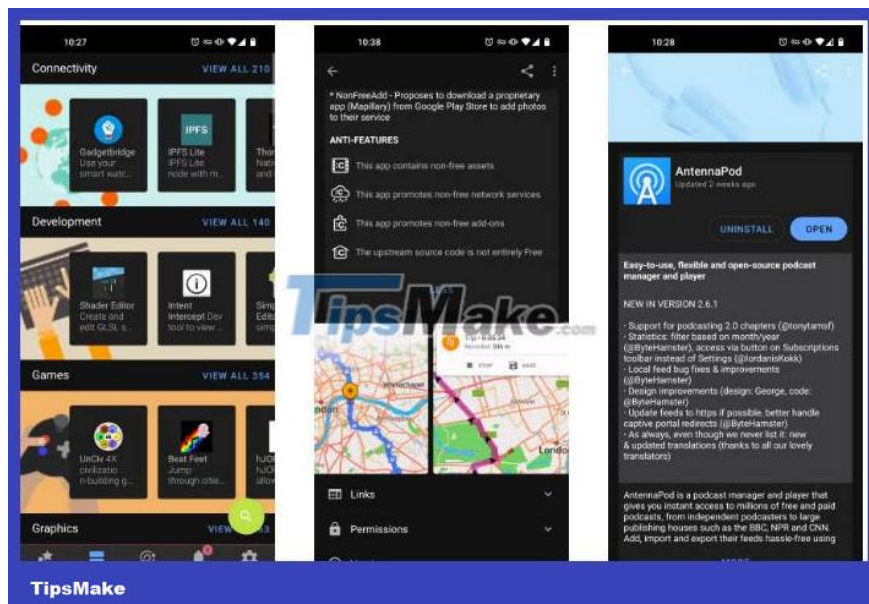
10:27

Connectivity VIEW ALL 210

Gadgetbridge
Use your smart watc...

IPFS
IPFS Lite
IPFS Lite node with m...

Thor
Nati
and i

Development VIEW ALL 140

Shader Editor
Create and edit GLSL s...

Intent
Intercept Dev tool to view...

Simp
Edit
simp

Games VIEW ALL 354

UnCiv 4X
civilizatio n-building g...

Beat Feet
Jump through citie...

hJO
hJO
allow

Graphics VIEW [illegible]

10:38

* NonFreeAdd - Proposes to download a proprietary app (Mapillary) from Google Play Store to add photos to their service

ANTI-FEATURES

This app contains non-free assets

This app promotes non-free network services

This app promotes non-free add-ons

The upstream source code is not entirely Free

Links

Permissions

10:28

AntennaPod
Updated 2 weeks ago

UNINSTALL

OPEN

Easy-to-use, flexible and open-source podcast manager and player

NEW IN VERSION 2.6.1

- Support for podcasting 2.0 chapters (@tonytamsf)
- Statistics: filter based on month/year (@ByteHamster), access via button on Subscriptions toolbar instead of Settings (@IordanisKokk)
- Local feed bug fixes & improvements (@ByteHamster)
- Design improvements (design: George, code: @ByteHamster)
- Update feeds to https if possible, better handle captive portal redirects (@ByteHamster)
- As always, even though we never list it: new & updated translations (thanks to all our lovely translators)

AntennaPod is a podcast manager and player that gives you instant access to millions of free and paid podcasts, from independent podcasters to large publishing houses such as the BBC, NPR and CNN. Add, import and export their feeds hassle-free using

TipsMake.com

TipsMake